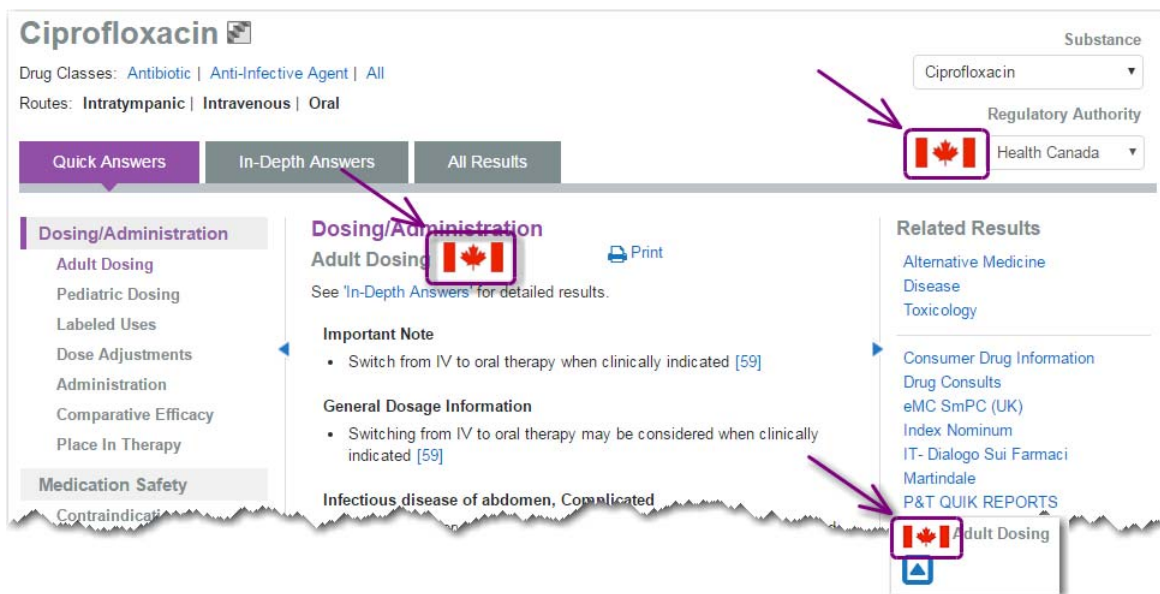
Ciprofloxacin

Drug Classes: Antibiotic | Anti-Infective Agent | All

Routes: Intratympanic | Intravenous | Oral

Substance

Ciprofloxacin

Regulatory Authority

Health Canada

Quick Answers

In-Depth Answers

All Results

Dosing/Administration

Adult Dosing

Pediatric Dosing

Labeled Uses

Dose Adjustments

Administration

Comparative Efficacy

Place In Therapy

Medication Safety

Contraindicati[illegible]

Dosing/Administration

Adult Dosing

Print

See 'In-Depth Answers' for detailed results.

Important Note

• Switch from IV to oral therapy when clinically indicated [59]

General Dosage Information

• Switching from IV to oral therapy may be considered when clinically indicated [59]

Infectious disease of abdomen, Complicated

Related Results

Alternative Medicine

Disease

Toxicology

Consumer Drug Information

Drug Consults

eMC SmPC (UK)

Index Nominum

IT- Dialogo Sui Farmaci

Martindale

P&T QUIK REPORTS

Adult Dosing